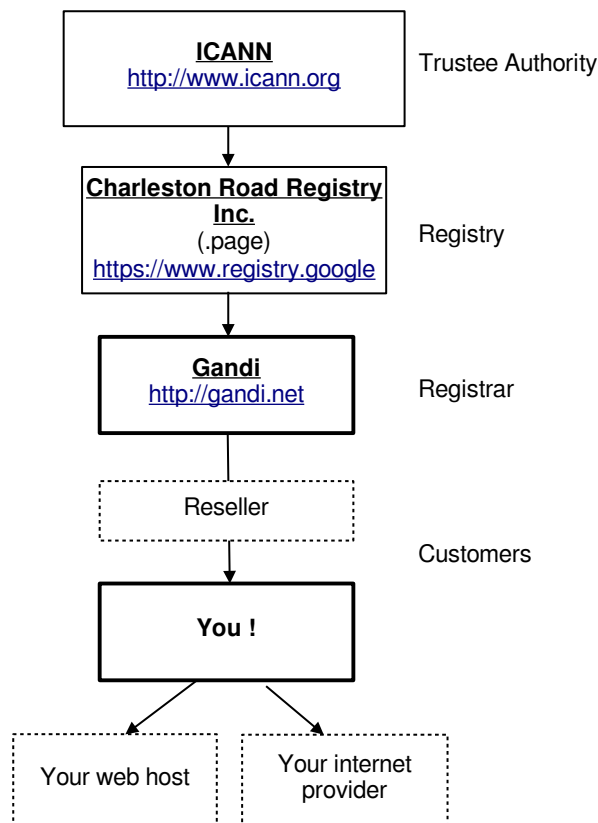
ICANN
http://www.icann.org

Trustee Authority

Charleston Road Registry Inc.
(.page)
https://www.registry.google

Registry

Gandi
http://gandi.net

Registrar

Reseller

Customers

You !

Your web host

Your internet provider